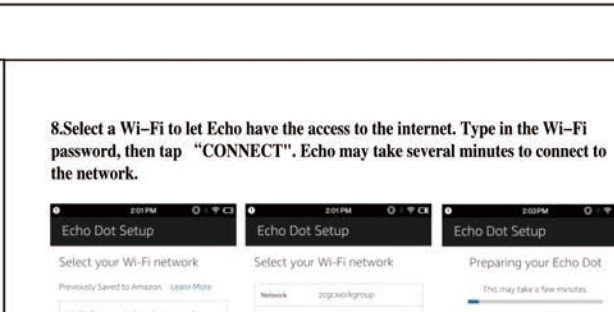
8.Select a Wi–Fi to let Echo have the access to the internet. Type in the Wi–Fi password, then tap “CONNECT". Echo may take several minutes to connect to the network.

2:01 PM
Echo Dot Setup
Select your Wi-Fi network
Previously Saved to Amazon Learn More

2:01 PM
Echo Dot Setup
Select your Wi-Fi network
Network zcgcworkgroup

2:03 PM
Echo Dot Setup
Preparing your Echo Dot
This may take a few minutes.